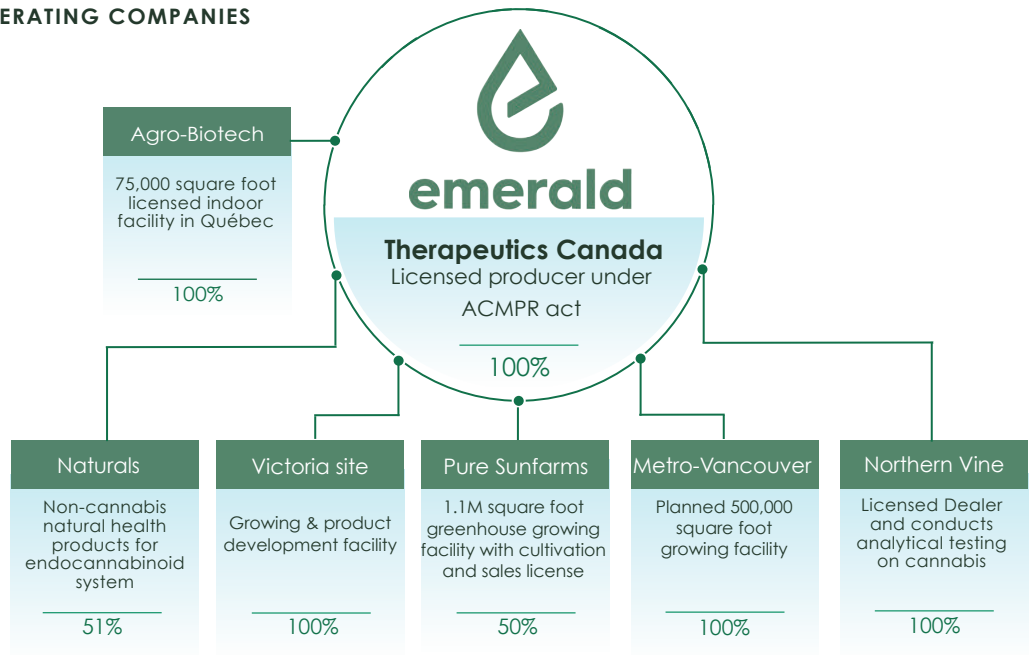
ERATING COMPANIES

emerald

Therapeutics Canada
Licensed producer under ACMPR act

100%

Agro-Biotech

75,000 square foot licensed indoor facility in Québec

100%

Naturals

Non-cannabis natural health products for endocannabinoid system

51%

Victoria site

Growing & product development facility

100%

Pure Sunfarms

1.1M square foot greenhouse growing facility with cultivation and sales license

50%

Metro-Vancouver

Planned 500,000 square foot growing facility

100%

Northern Vine

Licensed Dealer and conducts analytical testing on cannabis

100%